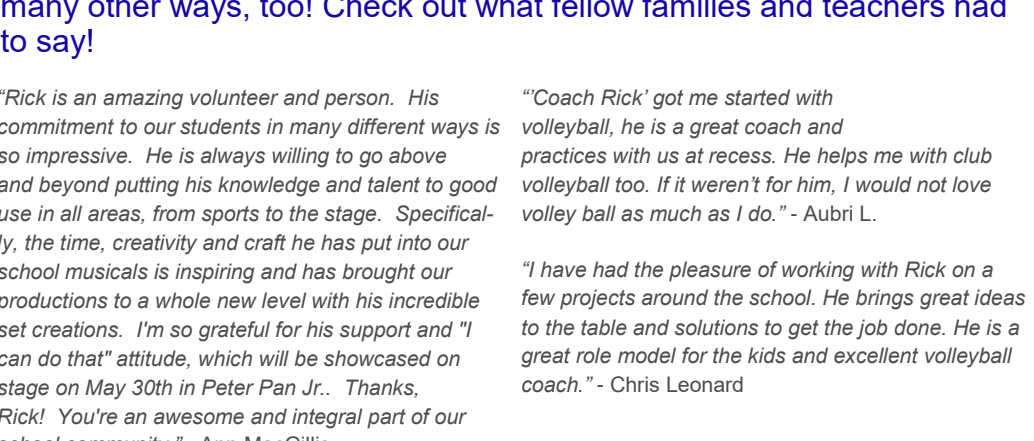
many other ways, too! Check out what fellow families and teachers had to say!

"Rick is an amazing volunteer and person. His commitment to our students in many different ways is so impressive. He is always willing to go above and beyond putting his knowledge and talent to good use in all areas, from sports to the stage. Specifically, the time, creativity and craft he has put into our school musicals is inspiring and has brought our productions to a whole new level with his incredible set creations. I'm so grateful for his support and "I can do that" attitude, which will be showcased on stage on May 30th in Peter Pan Jr.. Thanks, Rick! You're an awesome and integral part of our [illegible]

"'Coach Rick' got me started with volleyball, he is a great coach and practices with us at recess. He helps me with club volleyball too. If it weren't for him, I would not love volley ball as much as I do." - Aubri L.

"I have had the pleasure of working with Rick on a few projects around the school. He brings great ideas to the table and solutions to get the job done. He is a great role model for the kids and excellent volleyball coach." - Chris Leonard